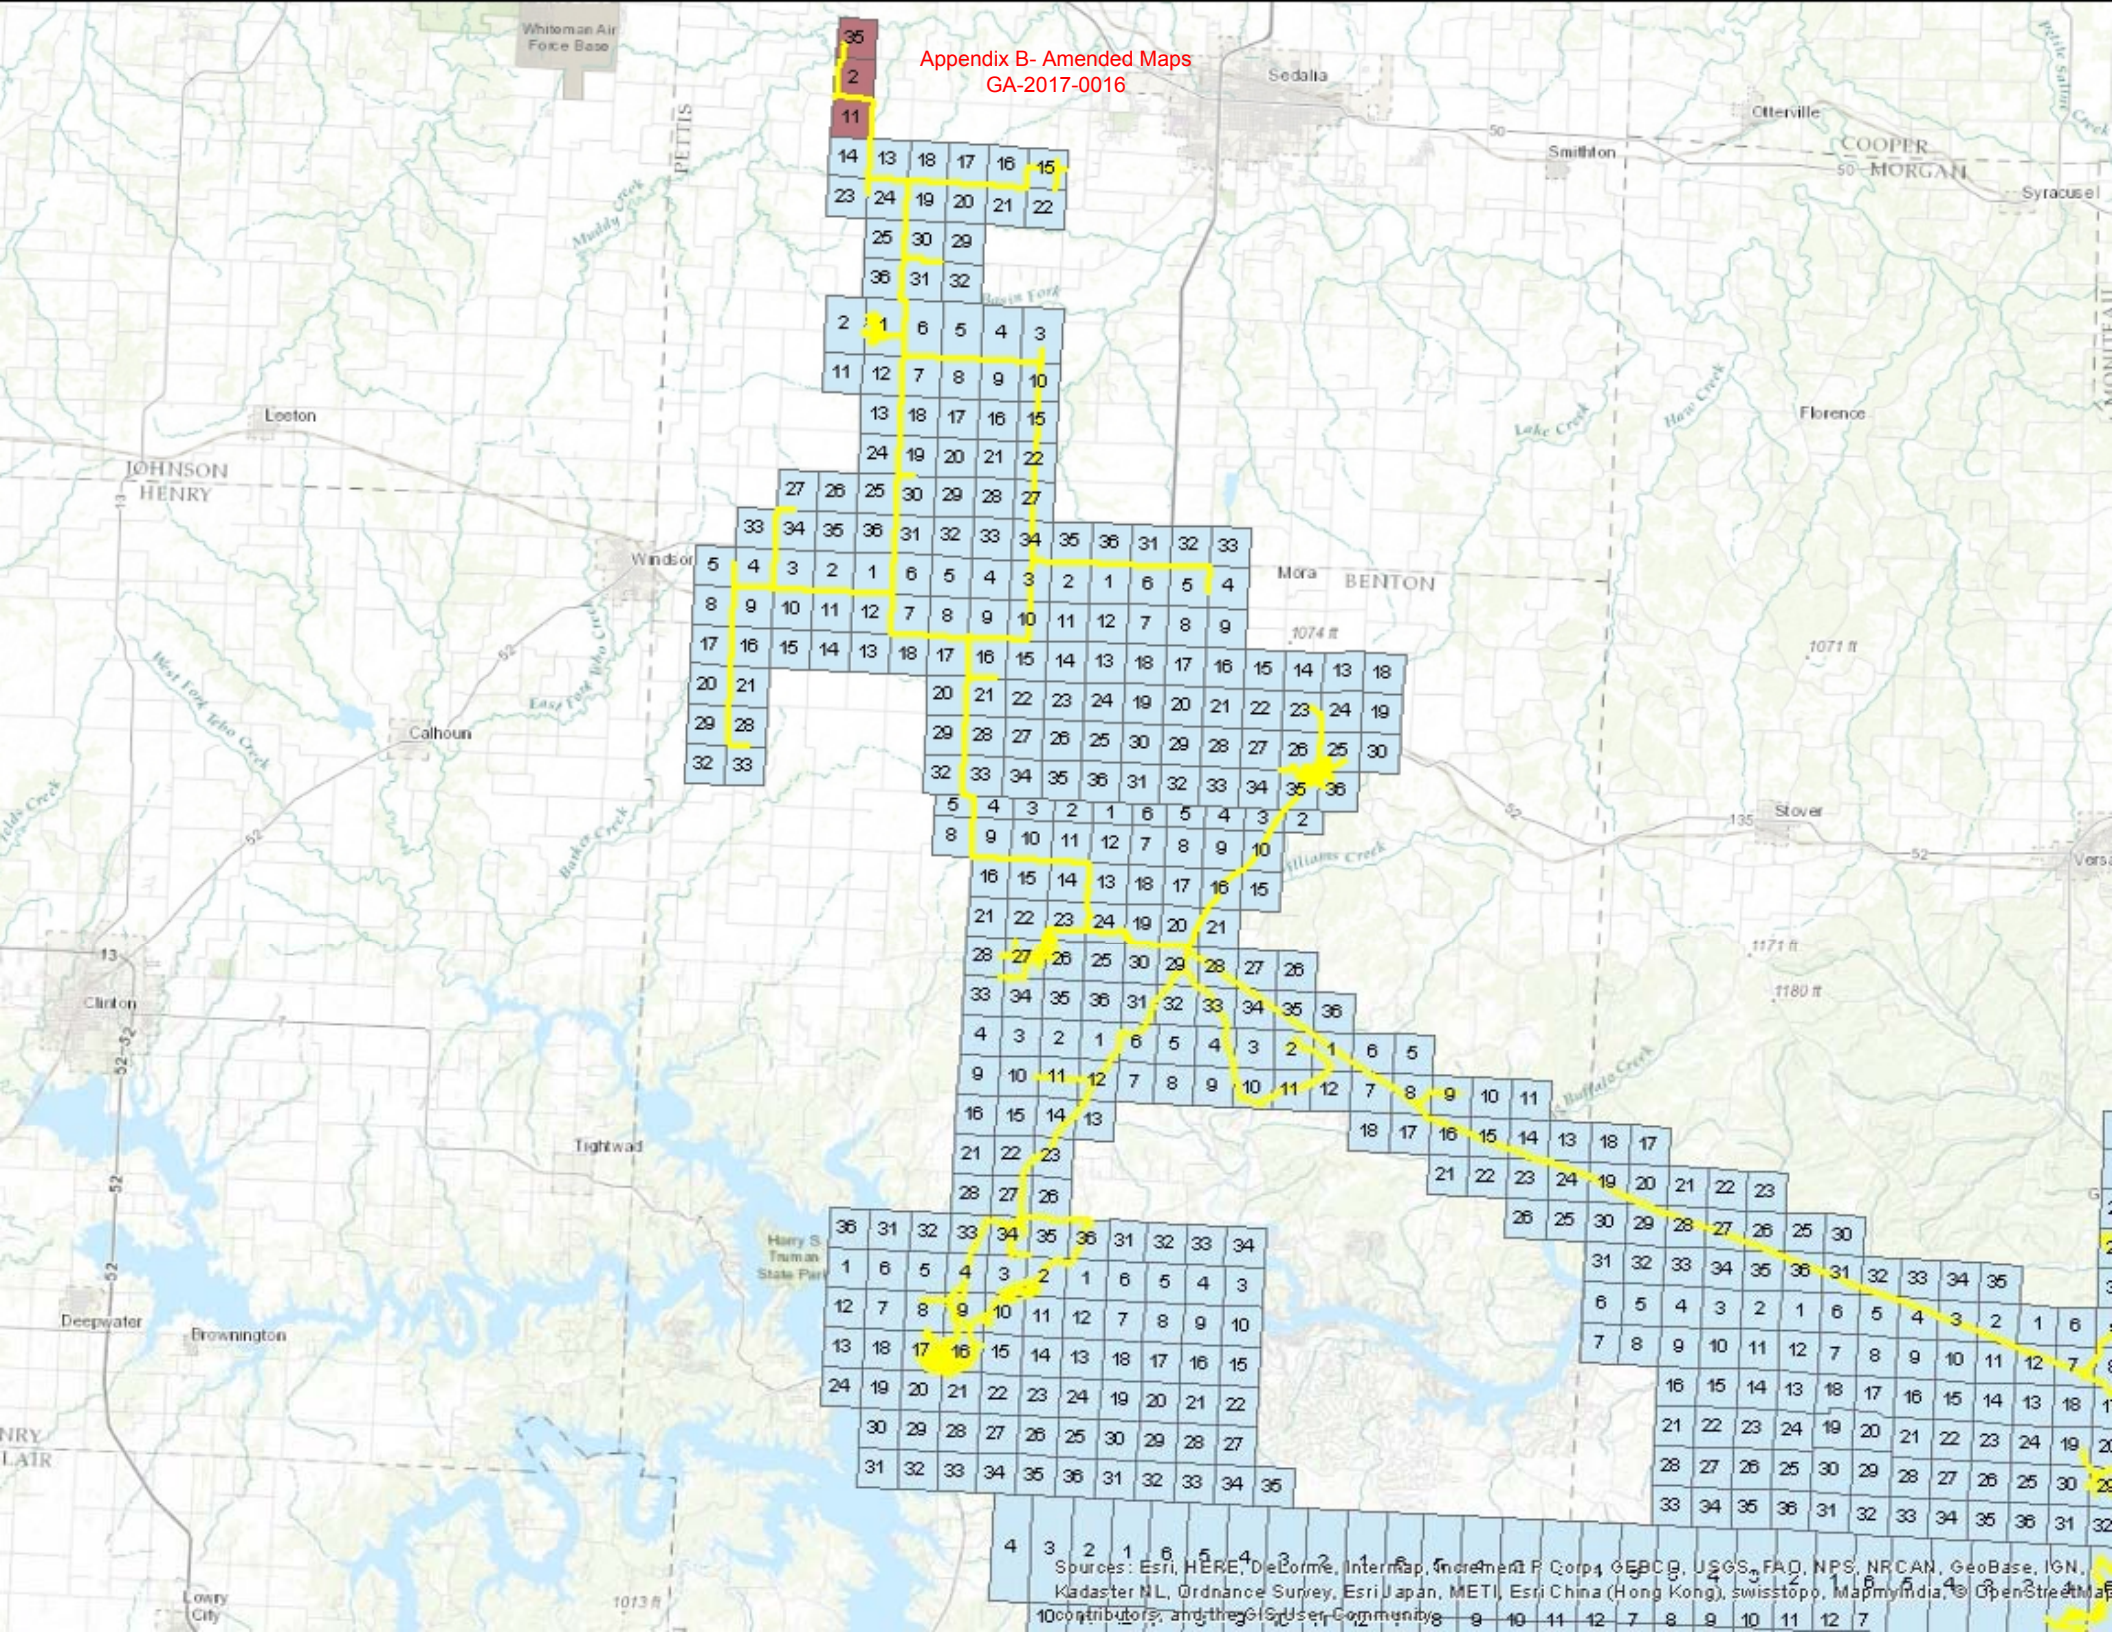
Appendix B- Amended Maps
GA-2017-0016

Whiteman Air Force Base

Sedalia

Otterville

Smithton

COOPER
MORGAN

Syracuse

PETTIS

Muddy Creek

Basin Fork

Leeton

JOHNSON
HENRY

Windsor

Mora

BENTON

1074 ft

1071 ft

Florence

Lake Creek

Haw Creek

West Fork Tebo Creek

East Fork Tebo Creek

Calhoun

Stover

Williams Creek

Clinton

Tightwad

Harry S. Truman State Park

Buffalo Creek

1171 ft

1180 ft

Deepwater

Brownington

Lowry City

1013 ft

Sources: Esri, HERE, DeLorme, Intermap, increment P Corp., GEBCO, USGS, FAO, NPS, NRCAN, GeoBase, IGN, Kadaster NL, Ordnance Survey, Esri Japan, METI, Esri China (Hong Kong), swisstopo, Mapmyindia, © OpenStreetMap contributors, and the GIS User Community